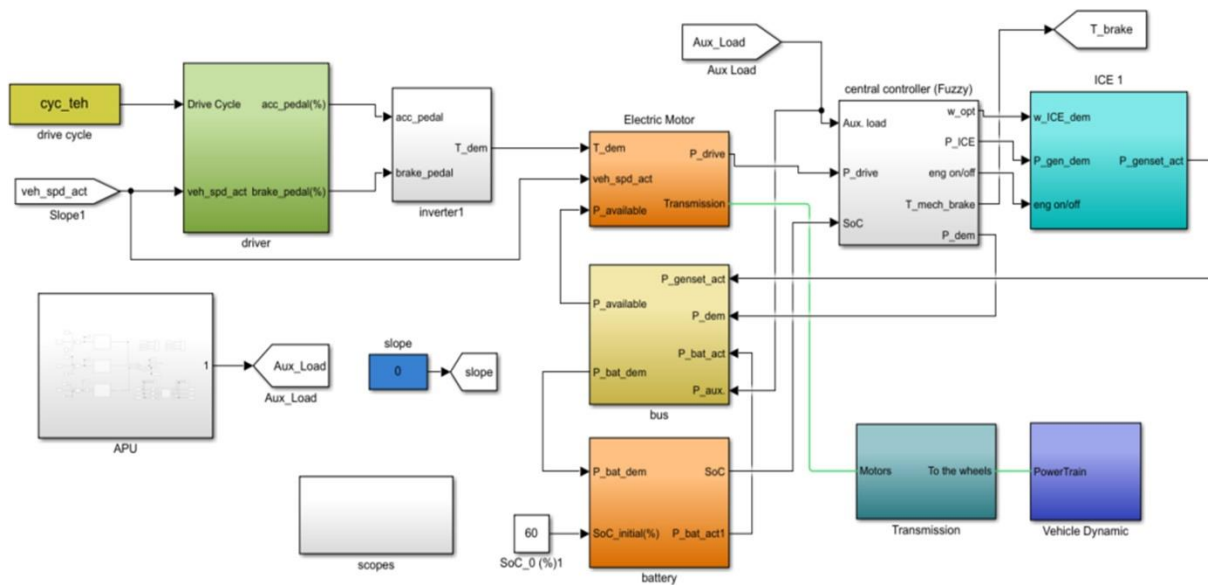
cyc_teh
drive cycle

Drive Cycle
acc_pedal(%)
veh_spd_act
brake_pedal(%)
driver

veh_spd_act
Slope1

acc_pedal
T_dem
brake_pedal
inverter1

Electric Motor
T_dem
P_drive
veh_spd_act
Transmission
P_available

Aux_Load
Aux Load

central controller (Fuzzy)
Aux. load
w_opt
P_ICE
P_drive
eng on/off
T_mech_brake
SoC
P_dem

T_brake

ICE 1
w_ICE_dem
P_gen_dem
P_genset_act
eng on/off

P_genset_act
P_available
P_dem
P_bat_act
P_bat_dem
P_aux.
bus

1
Aux_Load
Aux_Load
APU

slope
0
slope

P_bat_dem
SoC
SoC_initial(%)
P_bat_act1
battery

60
SoC_0 (%)1

scopes

Motors
To the wheels
Transmission

PowerTrain
Vehicle Dynamic